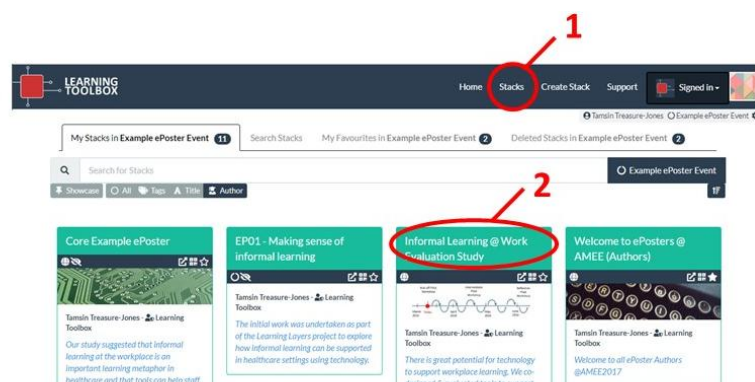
1

LEARNING TOOLBOX

Home Stacks Create Stack Support Signed in

Tamsin Treasure-Jones Example ePoster Event

My Stacks in Example ePoster Event 11 Search Stacks My Favourites in Example ePoster Event 2 Deleted Stacks in Example ePoster Event 2

Search for Stacks

Example ePoster Event

Showcase All Tags Title Author

2

Core Example ePoster

Tamsin Treasure-Jones - Learning Toolbox

Our study suggested that informal learning at the workplace is an important learning metaphor in healthcare and that tools can help staff

EP01 - Making sense of informal learning

Tamsin Treasure-Jones - Learning Toolbox

The initial work was undertaken as part of the Learning Layers project to explore how informal learning can be supported in healthcare settings using technology.

Informal Learning @ Work Evaluation Study

Tamsin Treasure-Jones - Learning Toolbox

There is great potential for technology to support workplace learning. We co-

Welcome to ePosters @ AMEE (Authors)

Tamsin Treasure-Jones - Learning Toolbox

Welcome to all ePoster Authors @AMEE2017